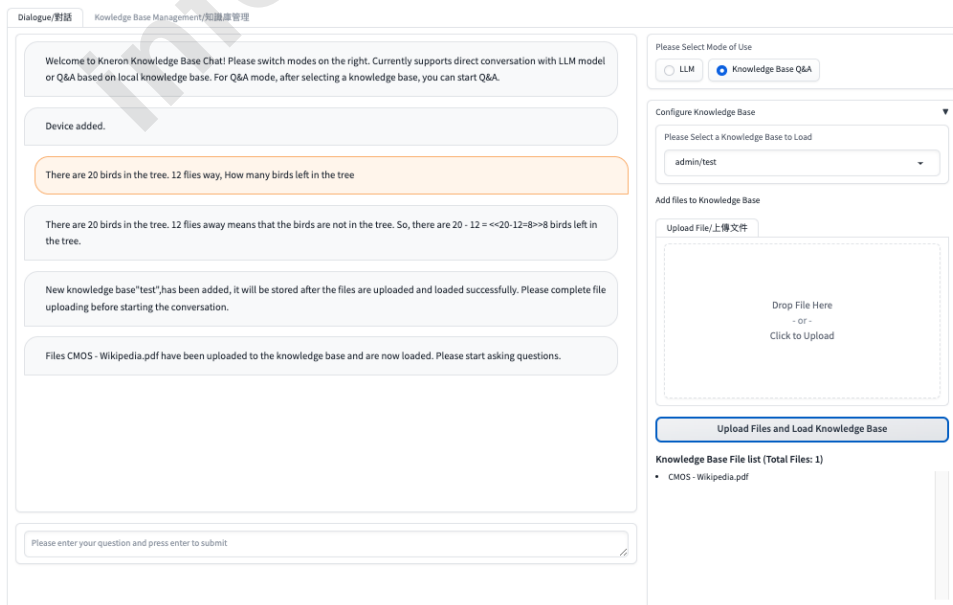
Dialogue/對話 Kowledge Base Management/知識庫管理

Welcome to Kneron Knowledge Base Chat! Please switch modes on the right. Currently supports direct conversation with LLM model or Q&A based on local knowledge base. For Q&A mode, after selecting a knowledge base, you can start Q&A.

Device added.

There are 20 birds in the tree. 12 flies way, How many birds left in the tree

There are 20 birds in the tree. 12 flies away means that the birds are not in the tree. So, there are 20 - 12 = <<20-12=8>>8 birds left in the tree.

New knowledge base"test",has been added, it will be stored after the files are uploaded and loaded successfully. Please complete file uploading before starting the conversation.

Files CMOS - Wikipedia.pdf have been uploaded to the knowledge base and are now loaded. Please start asking questions.

Please enter your question and press enter to submit

Please Select Mode of Use

LLM

Knowledge Base Q&A

Configure Knowledge Base

Please Select a Knowledge Base to Load

admin/test

Add files to Knowledge Base

Upload File/上傳文件

Drop File Here
- or -
Click to Upload

Upload Files and Load Knowledge Base

Knowledge Base File list (Total Files: 1)

• CMOS - Wikipedia.pdf